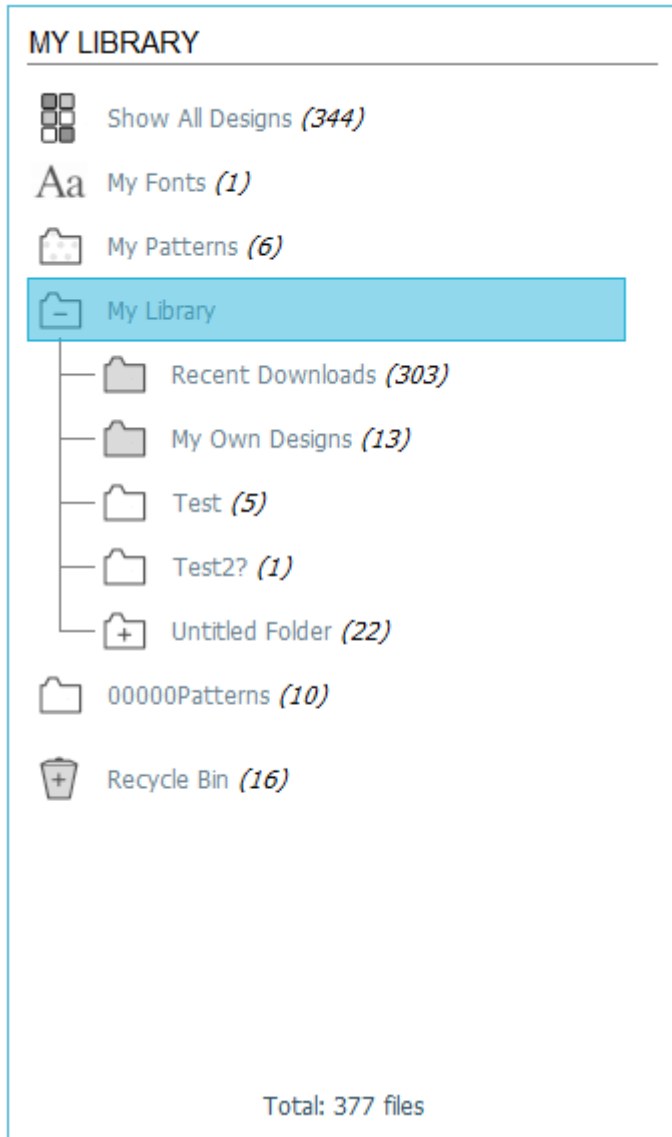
MY LIBRARY

Show All Designs (344)

Aa My Fonts (1)

My Patterns (6)

My Library

Recent Downloads (303)

My Own Designs (13)

Test (5)

Test2? (1)

Untitled Folder (22)

00000Patterns (10)

Recycle Bin (16)

Total: 377 files